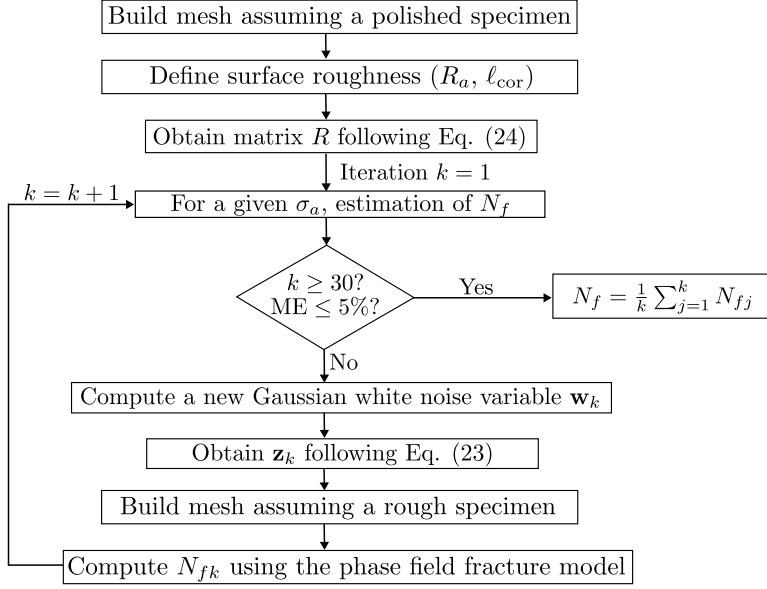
Build mesh assuming a polished specimen

Define surface roughness ($R_a$, $\ell_{\text{cor}}$)

Obtain matrix $R$ following Eq. (24)

Iteration $k = 1$

$k = k + 1$

For a given $\sigma_a$, estimation of $N_f$

$k \geq 30$?
ME $\leq 5\%$?

Yes

$N_f = \frac{1}{k} \sum_{j=1}^{k} N_{fj}$

No

Compute a new Gaussian white noise variable $\mathbf{w}_k$

Obtain $\mathbf{z}_k$ following Eq. (23)

Build mesh assuming a rough specimen

Compute $N_{fk}$ using the phase field fracture model